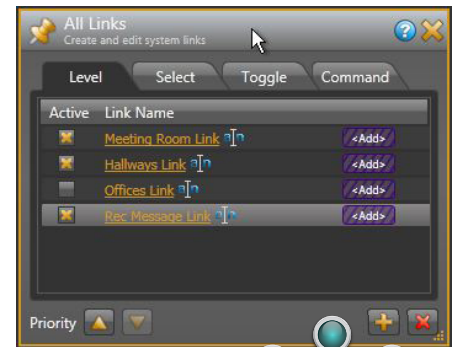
All Links
Create and edit system links

Level | Select | Toggle | Command

| Active | Link Name | |
|---|---|---|
| | Meeting Room Link | <Add> |
| | Hallways Link | <Add> |
| | Offices Link | <Add> |
| | Rec Message Link | <Add> |

Priority